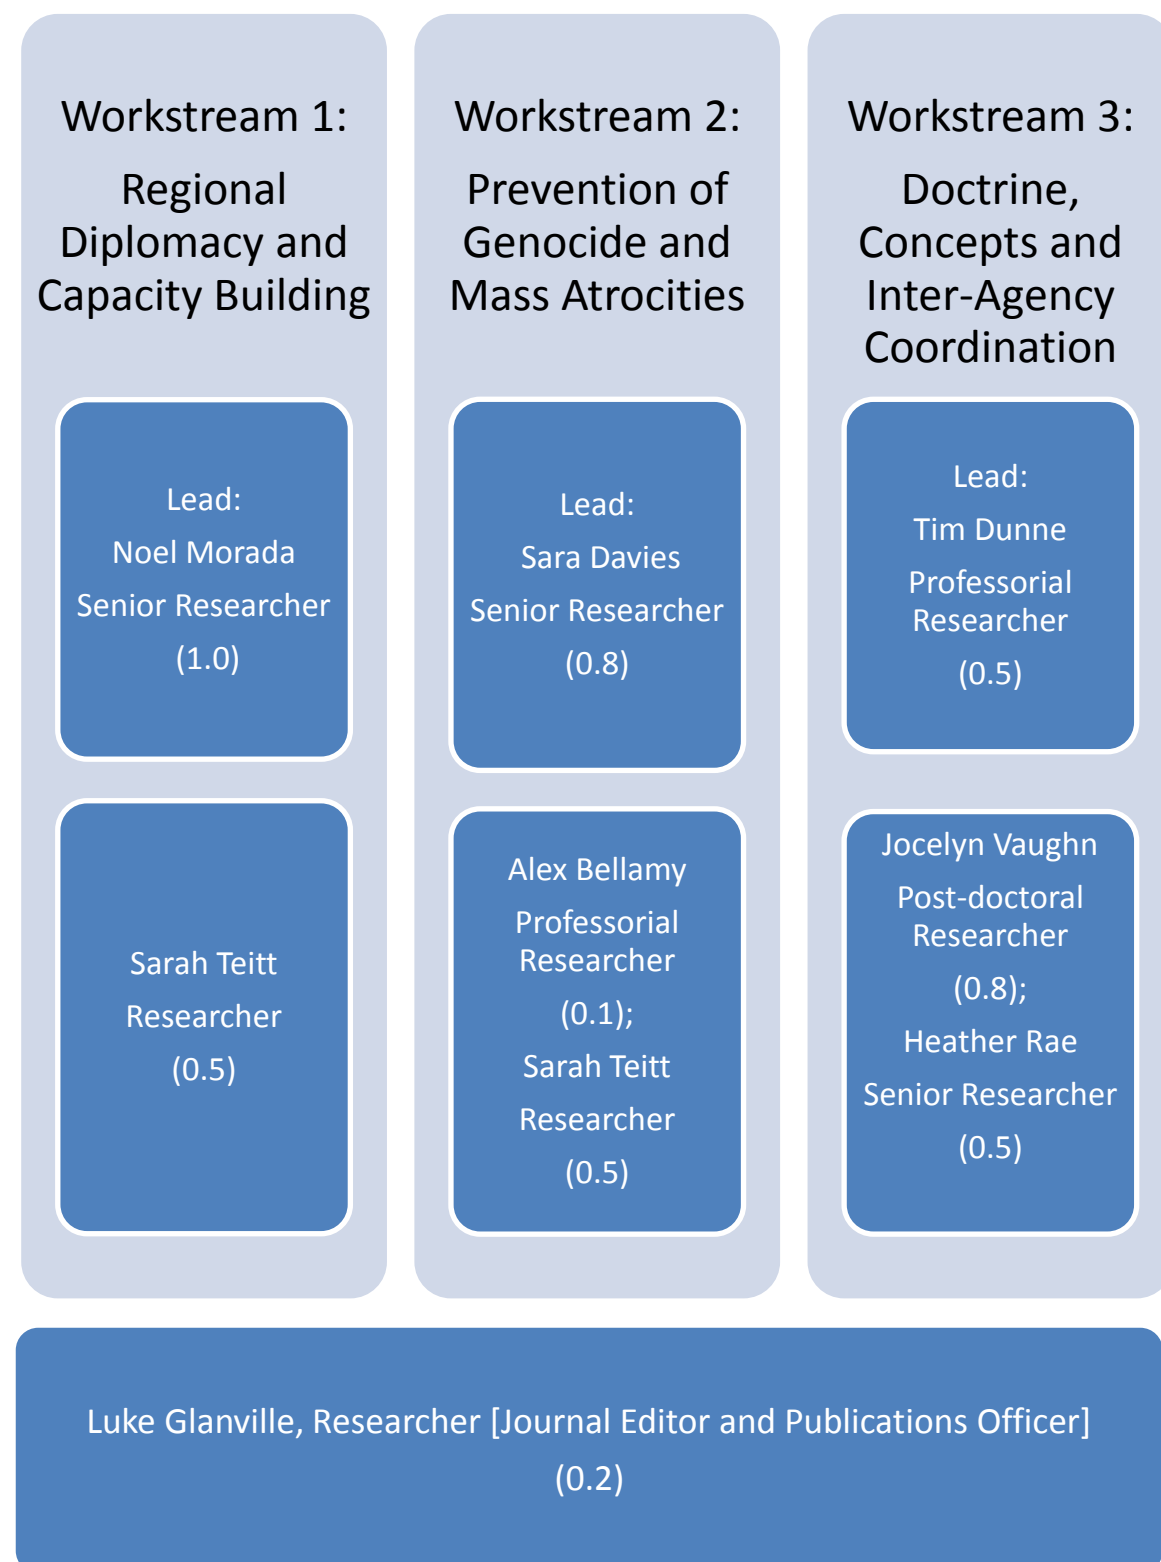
Workstream 1:
Regional Diplomacy and Capacity Building

Lead:
Noel Morada
Senior Researcher
(1.0)

Sarah Teitt
Researcher
(0.5)

Workstream 2:
Prevention of Genocide and Mass Atrocities

Lead:
Sara Davies
Senior Researcher
(0.8)

Alex Bellamy
Professorial Researcher
(0.1);
Sarah Teitt
Researcher
(0.5)

Workstream 3:
Doctrine, Concepts and Inter-Agency Coordination

Lead:
Tim Dunne
Professorial Researcher
(0.5)

Jocelyn Vaughn
Post-doctoral Researcher
(0.8);
Heather Rae
Senior Researcher
(0.5)

Luke Glanville, Researcher [Journal Editor and Publications Officer]
(0.2)